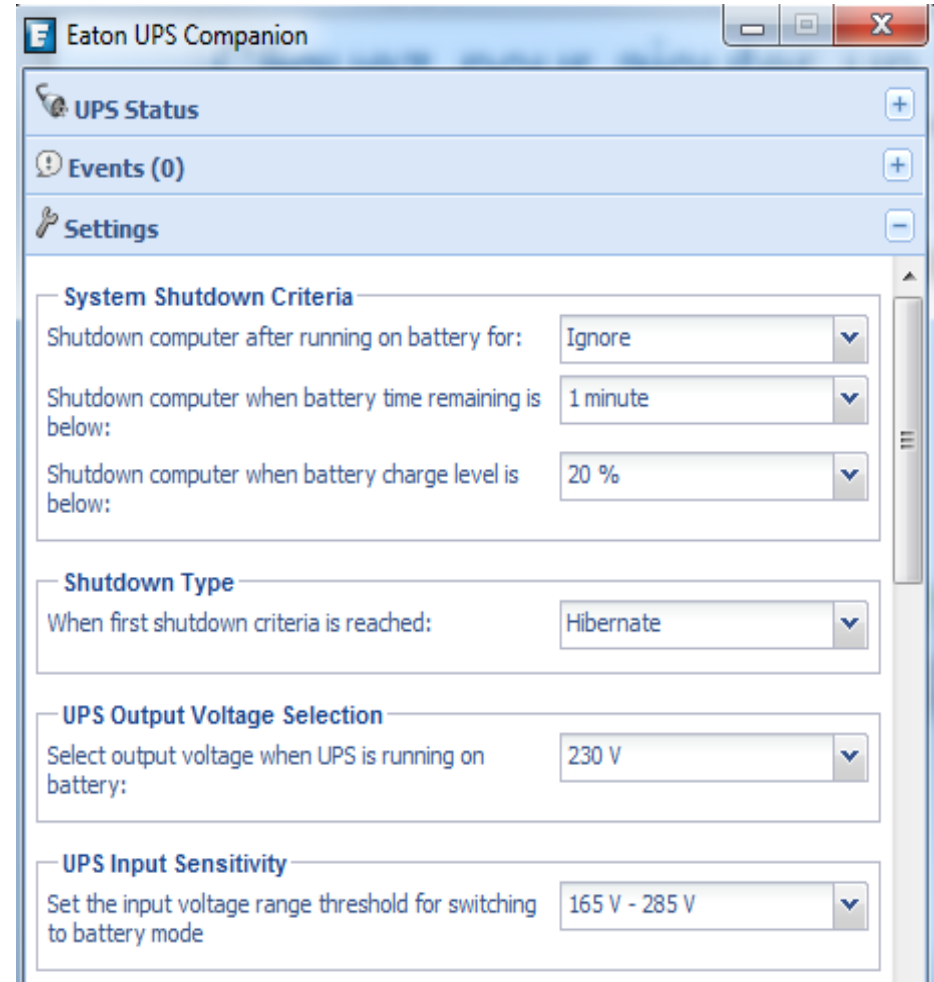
Eaton UPS Companion

UPS Status

Events (0)

Settings

System Shutdown Criteria

Shutdown computer after running on battery for: Ignore

Shutdown computer when battery time remaining is below: 1 minute

Shutdown computer when battery charge level is below: 20 %

Shutdown Type

When first shutdown criteria is reached: Hibernate

UPS Output Voltage Selection

Select output voltage when UPS is running on battery: 230 V

UPS Input Sensitivity

Set the input voltage range threshold for switching to battery mode 165 V - 285 V